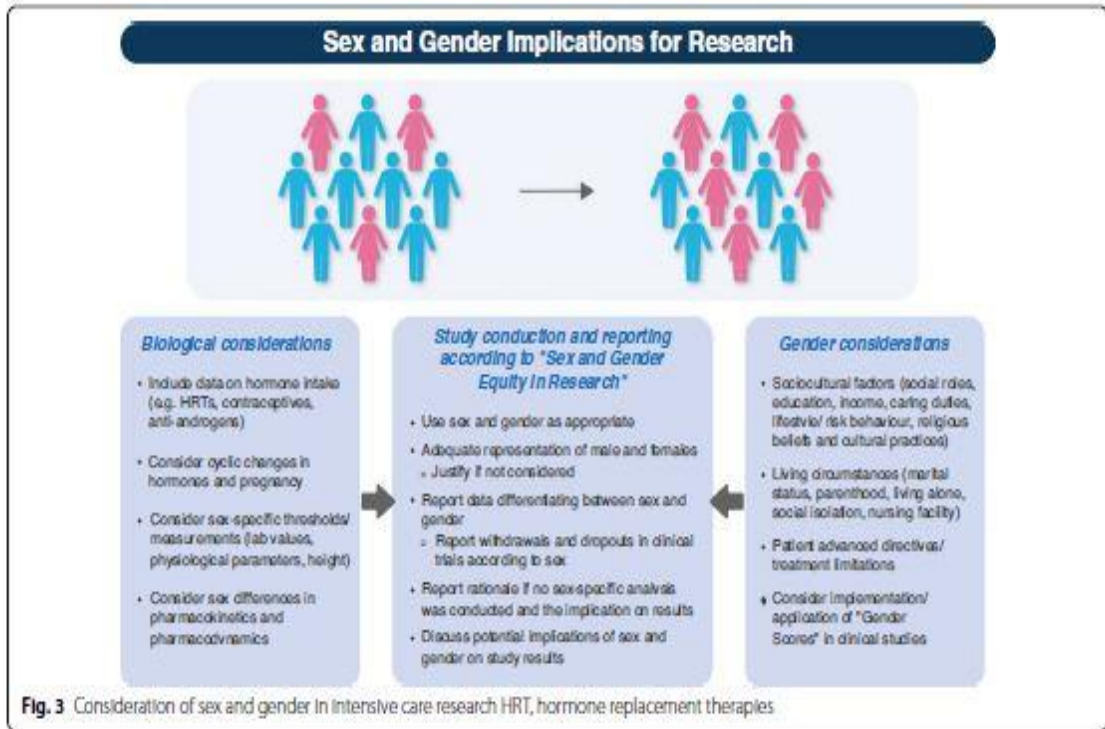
Sex and Gender Implications for Research

Biological considerations

- Include data on hormone intake (e.g. HRTs, contraceptives, anti-androgens)
- Consider cyclic changes in hormones and pregnancy
- Consider sex-specific thresholds/ measurements (lab values, physiological parameters, height)
- Consider sex differences in pharmacokinetics and pharmacodynamics

Study conduction and reporting according to "Sex and Gender Equity in Research"

- Use sex and gender as appropriate
- Adequate representation of male and females
  - Justify if not considered
- Report data differentiating between sex and gender
  - Report withdrawals and dropouts in clinical trials according to sex
- Report rationale if no sex-specific analysis was conducted and the implication on results
- Discuss potential implications of sex and gender on study results

Gender considerations

- Sociocultural factors (social roles, education, income, caring duties, lifestyle/ risk behaviour, religious beliefs and cultural practices)
- Living circumstances (marital status, parenthood, living alone, social isolation, nursing facility)
- Patient advanced directives/ treatment limitations
- Consider implementation/ application of "Gender Scores" in clinical studies

Fig. 3 Consideration of sex and gender in intensive care research HRT, hormone replacement therapies